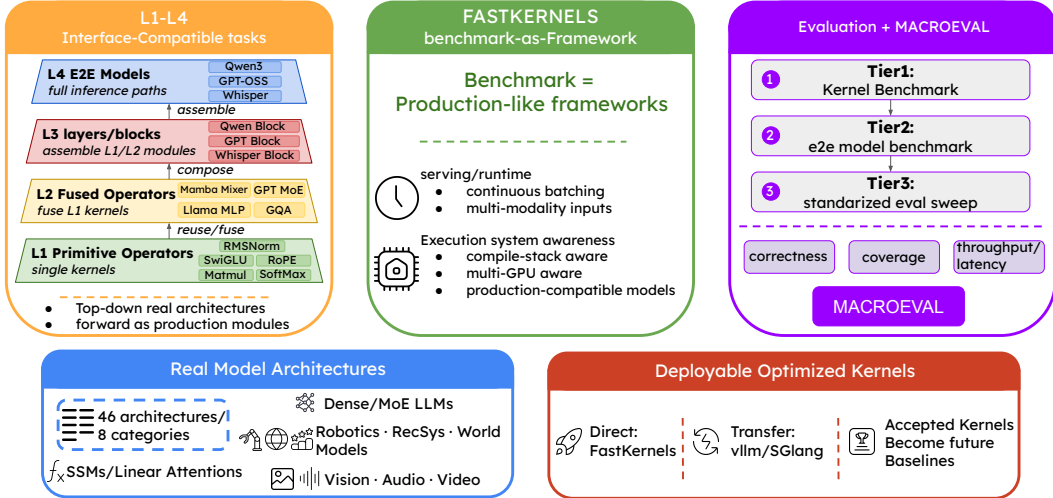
L1-L4
Interface-Compatible tasks

L4 E2E Models
full inference paths
Qwen3
GPT-OSS
Whisper
assemble

L3 layers/blocks
assemble L1/L2 modules
Qwen Block
GPT Block
Whisper Block
compose

L2 Fused Operators
fuse L1 kernels
Mamba Mixer
GPT MoE
Llama MLP
GQA
reuse/fuse

L1 Primitive Operators
single kernels
RMSNorm
SwiGLU
RoPE
Matmul
SoftMax

- Top-down real architectures
- forward as production modules

FASTKERNELS
benchmark-as-Framework

Benchmark = Production-like frameworks

serving/runtime
- continuous batching
- multi-modality inputs

Execution system awareness
- compile-stack aware
- multi-GPU aware
- production-compatible models

Evaluation + MACROEVAL

1 Tier1: Kernel Benchmark
2 Tier2: e2e model benchmark
3 Tier3: standarized eval sweep

correctness
coverage
throughput/latency

MACROEVAL

Real Model Architectures

46 architectures/ 8 categories
Dense/MoE LLMs
Robotics · RecSys · World Models
$f_x$ SSMs/Linear Attentions
Vision · Audio · Video

Deployable Optimized Kernels

Direct: FastKernels
Transfer: vllm/SGlang
Accepted Kernels Become future Baselines